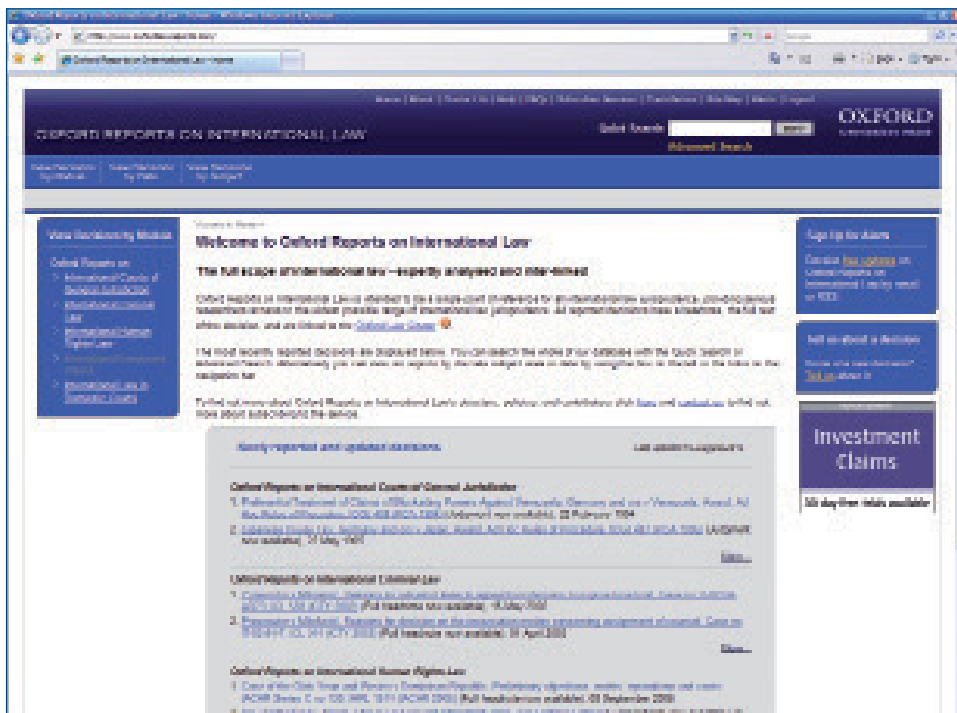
OXFORD REPORTS ON INTERNATIONAL LAW

OXFORD

Quick Search

Advanced Search

View Reports by Subject

Welcome to Oxford Reports on International Law

The full scope of international law—expertly analysed and interlinked

Oxford Reports on International Law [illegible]

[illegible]

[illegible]

Newly reported and updated decisions

Oxford Reports on International Courts of General Jurisdiction

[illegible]

More...

Oxford Reports on International Criminal Law

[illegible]

More...

Oxford Reports on International Human Rights Law

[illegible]

Sign Up for Alerts

Tell us about a decision

Investment Claims

30 day free trials available